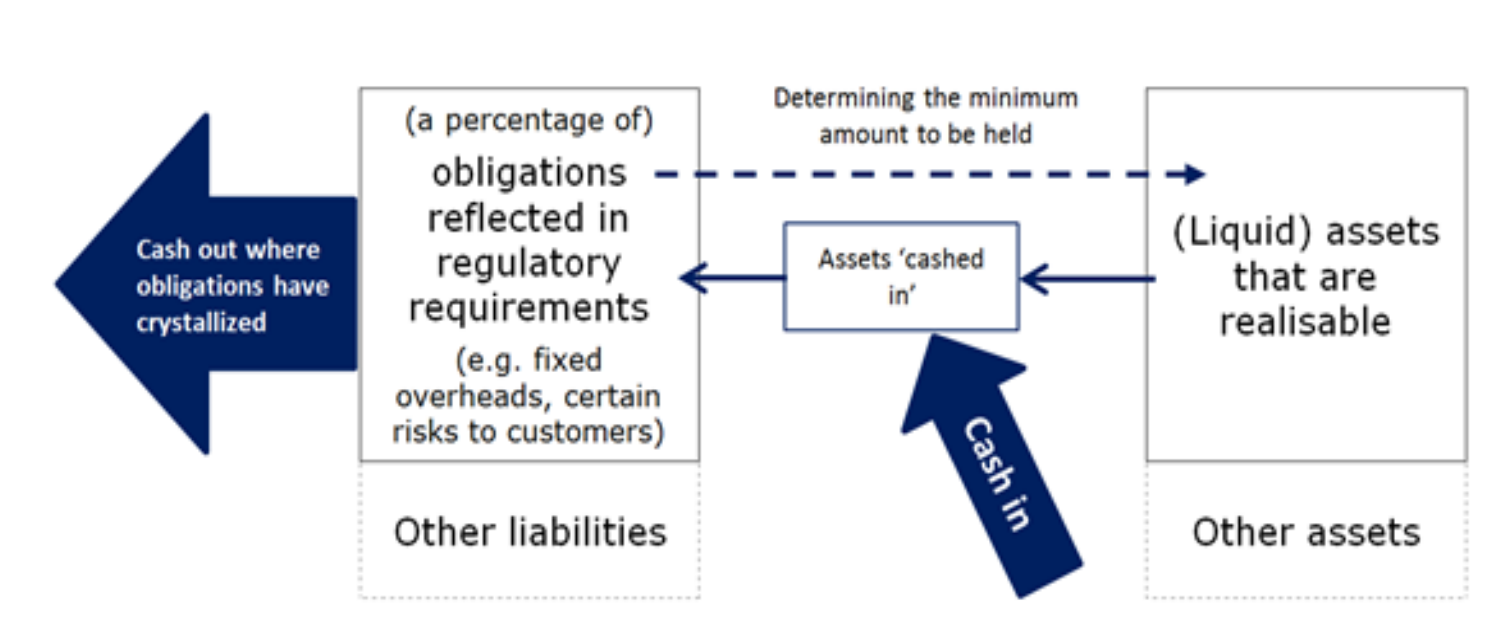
Cash out where obligations have crystallized

(a percentage of)
obligations reflected in regulatory requirements
(e.g. fixed overheads, certain risks to customers)

Other liabilities

Determining the minimum amount to be held

Assets 'cashed in'

Cash in

(Liquid) assets that are realisable

Other assets